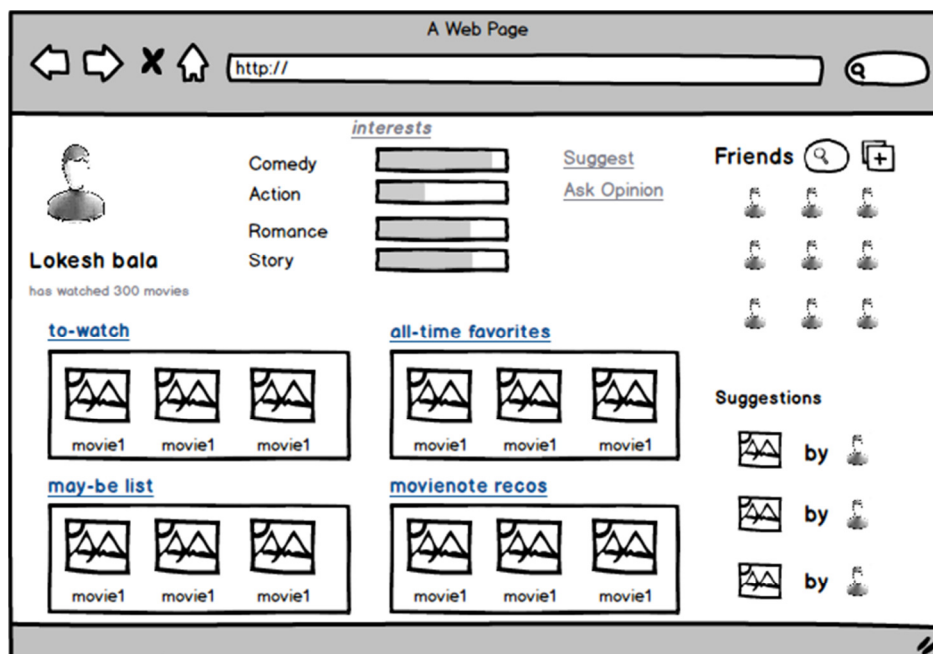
A Web Page

http://

interests

Comedy
Action
Romance
Story

Suggest
Ask Opinion

Friends

Lokesh bala
has watched 300 movies

to-watch
movie1 movie1 movie1

all-time favorites
movie1 movie1 movie1

may-be list
movie1 movie1 movie1

movienote recos
movie1 movie1 movie1

Suggestions
by
by
by